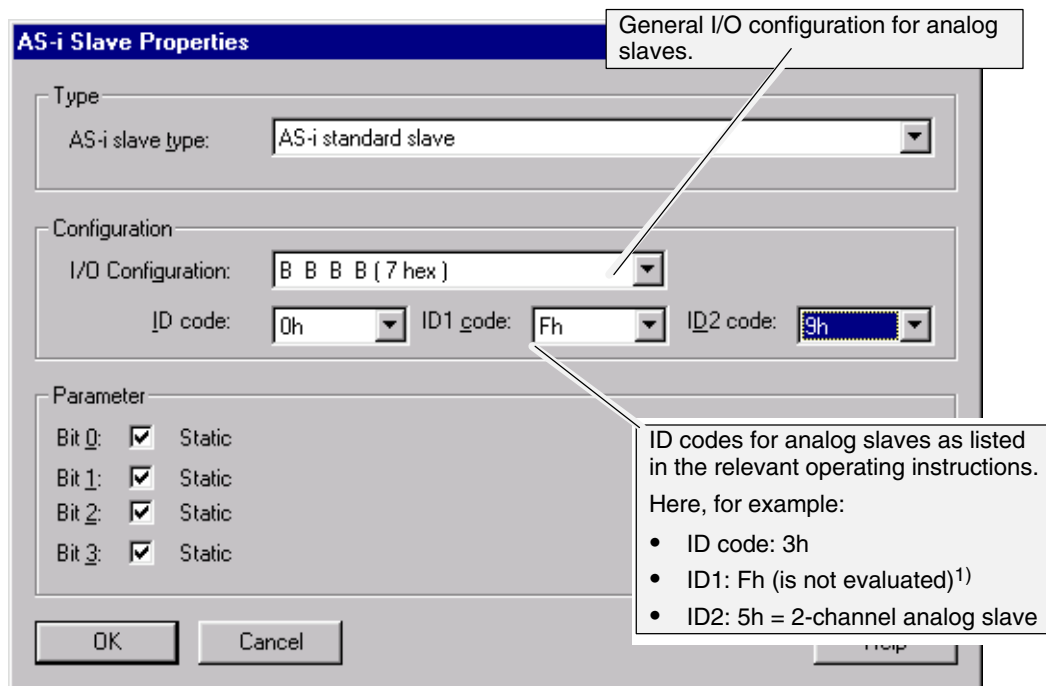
AS-i Slave Properties

General I/O configuration for analog slaves.

Type

AS-i slave type: AS-i standard slave

Configuration

I/O Configuration: B B B B ( 7 hex )

ID code: 0h ID1 code: Fh ID2 code: 9h

Parameter

Bit 0: Static

Bit 1: Static

Bit 2: Static

Bit 3: Static

ID codes for analog slaves as listed in the relevant operating instructions.

Here, for example:

- ID code: 3h
- ID1: Fh (is not evaluated)$^{1)}$
- ID2: 5h = 2-channel analog slave

OK Cancel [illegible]